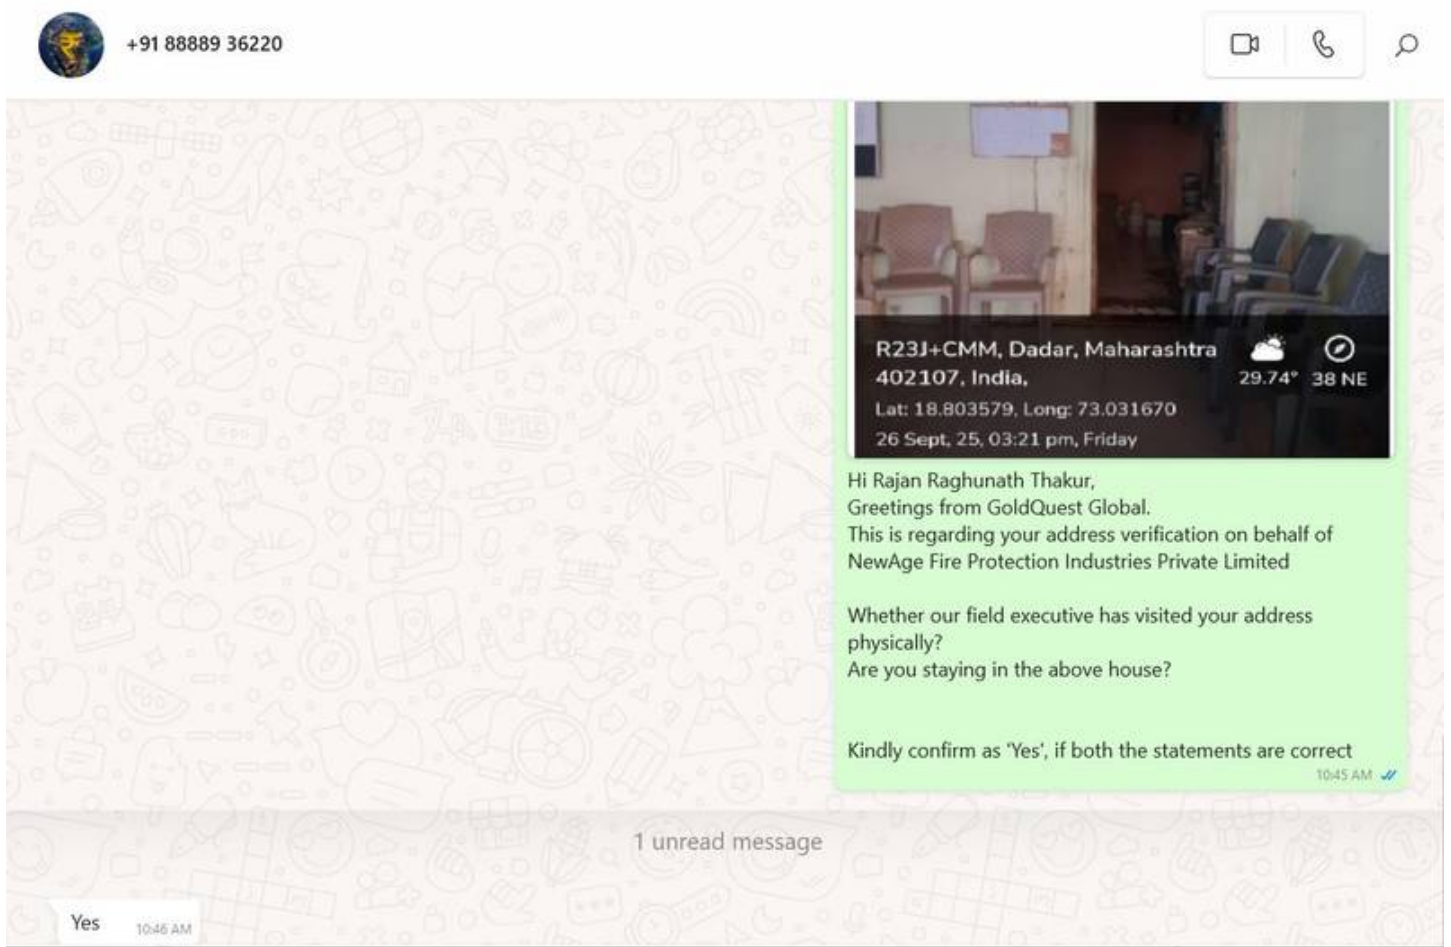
+91 88889 36220

R23J+CMM, Dadar, Maharashtra 402107, India,
29.74° 38 NE
Lat: 18.803579, Long: 73.031670
26 Sept, 25, 03:21 pm, Friday

Hi Rajan Raghunath Thakur,
Greetings from GoldQuest Global.
This is regarding your address verification on behalf of NewAge Fire Protection Industries Private Limited

Whether our field executive has visited your address physically?
Are you staying in the above house?

Kindly confirm as 'Yes', if both the statements are correct
10:45 AM

1 unread message

Yes
10:46 AM